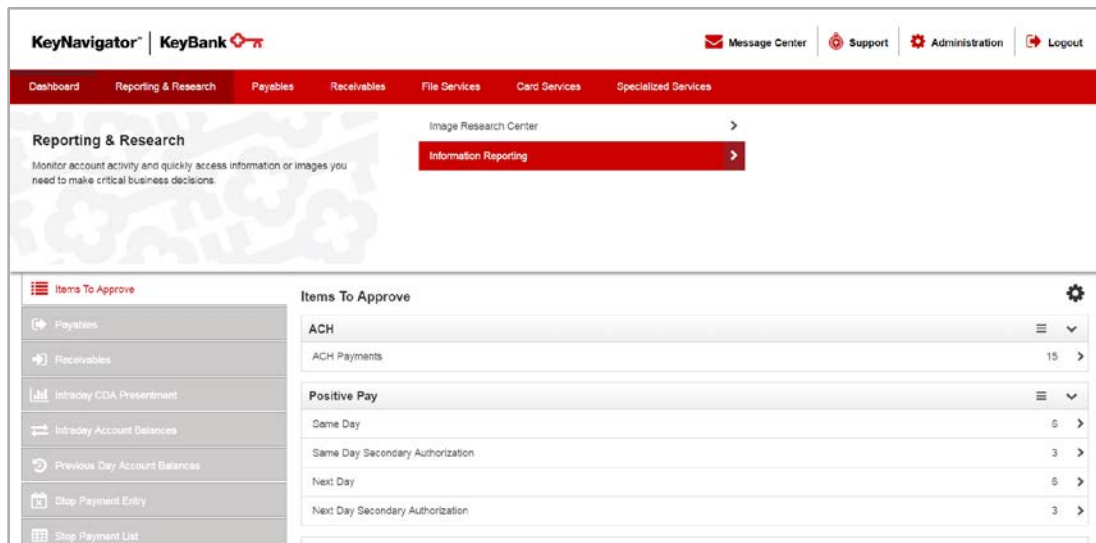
KeyNavigator® | KeyBank

Message Center | Support | Administration | Logout

Dashboard | Reporting & Research | Payables | Receivables | File Services | Card Services | Specialized Services

Reporting & Research

Monitor account activity and quickly access information or images you need to make critical business decisions.

Image Research Center

Information Reporting

Items To Approve

Payables

Receivables

Intraday CDA Presentment

Intraday Account Balances

Previous Day Account Balances

Stop Payment Entry

Stop Payment List

Items To Approve

| ACH | |
|---|---|
| ACH Payments | 15 |

| Positive Pay | |
|---|---|
| Same Day | 6 |
| Same Day Secondary Authorization | 3 |
| Next Day | 6 |
| Next Day Secondary Authorization | 3 |